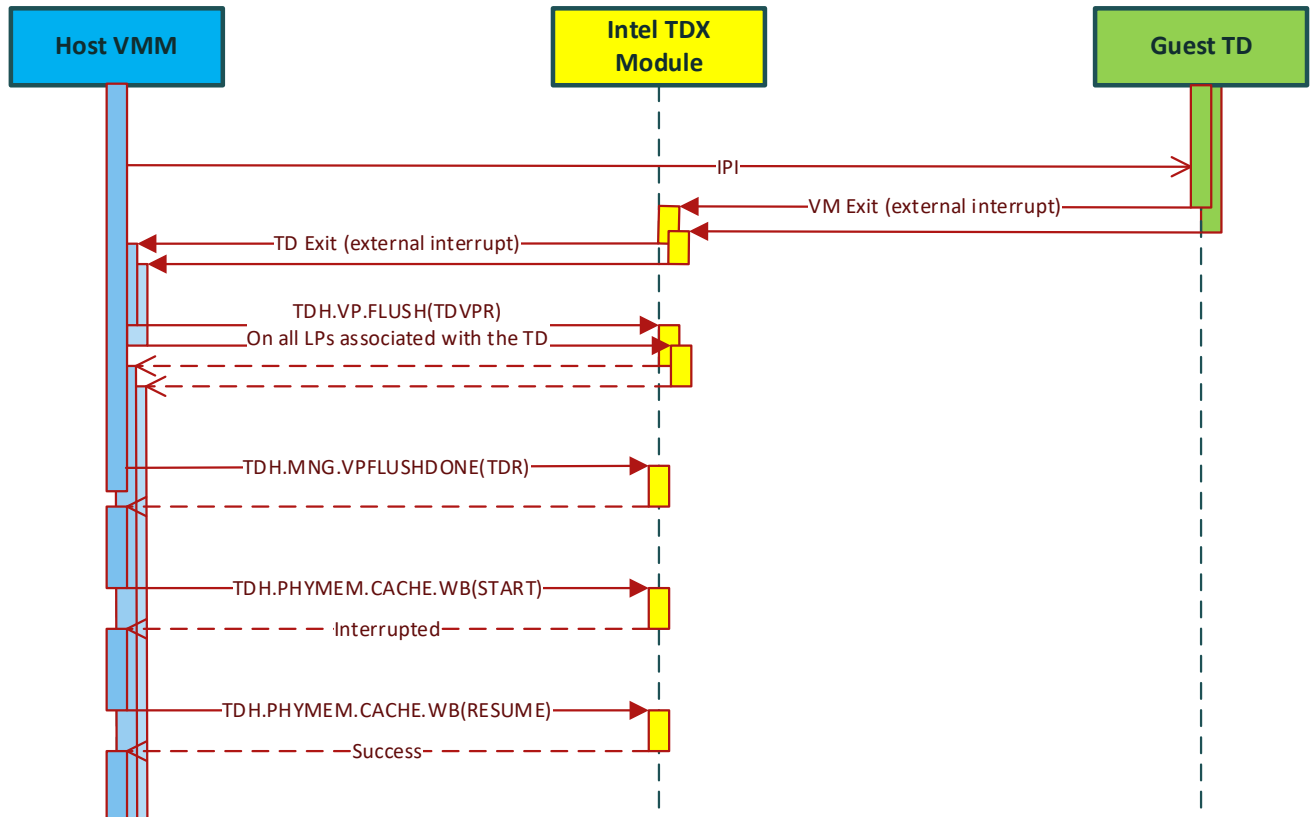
Host VMM

Intel TDX Module

Guest TD

IPI

VM Exit (external interrupt)

TD Exit (external interrupt)

TDH.VP.FLUSH(TDVPR)

On all LPs associated with the TD

TDH.MNG.VPFLUSHDONE(TDR)

TDH.PHYMEM.CACHE.WB(START)

Interrupted

TDH.PHYMEM.CACHE.WB(RESUME)

Success